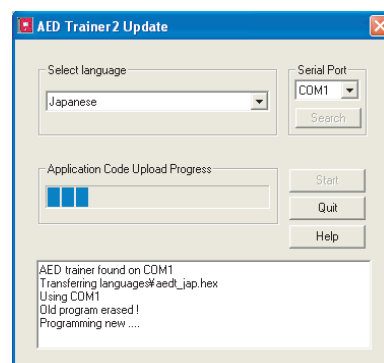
AED Trainer2 Update

Select language

Japanese

Serial Port

COM1

Search

Application Code Upload Progress

Start

Quit

Help

AED trainer found on COM1
Transferring languages¥aedt_jap.hex
Using COM1
Old program erased !
Programming new ....